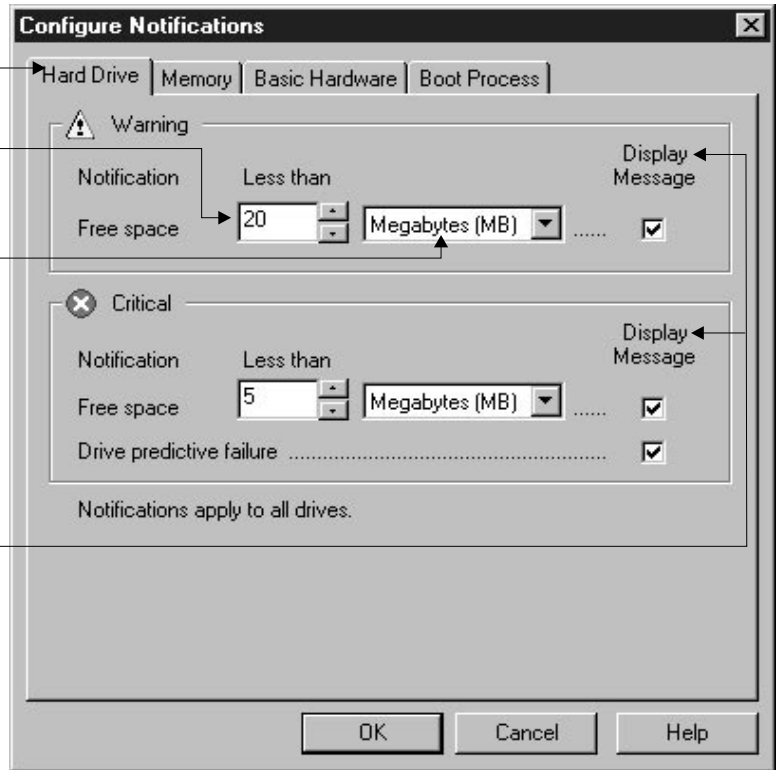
Configure Notifications

Hard Drive | Memory | Basic Hardware | Boot Process

Warning

Notification Less than Display Message

Free space 20 Megabytes (MB) ......

Critical

Notification Less than Display Message

Free space 5 Megabytes (MB) ......

Drive predictive failure ..........................................................

Notifications apply to all drives.

OK Cancel Help